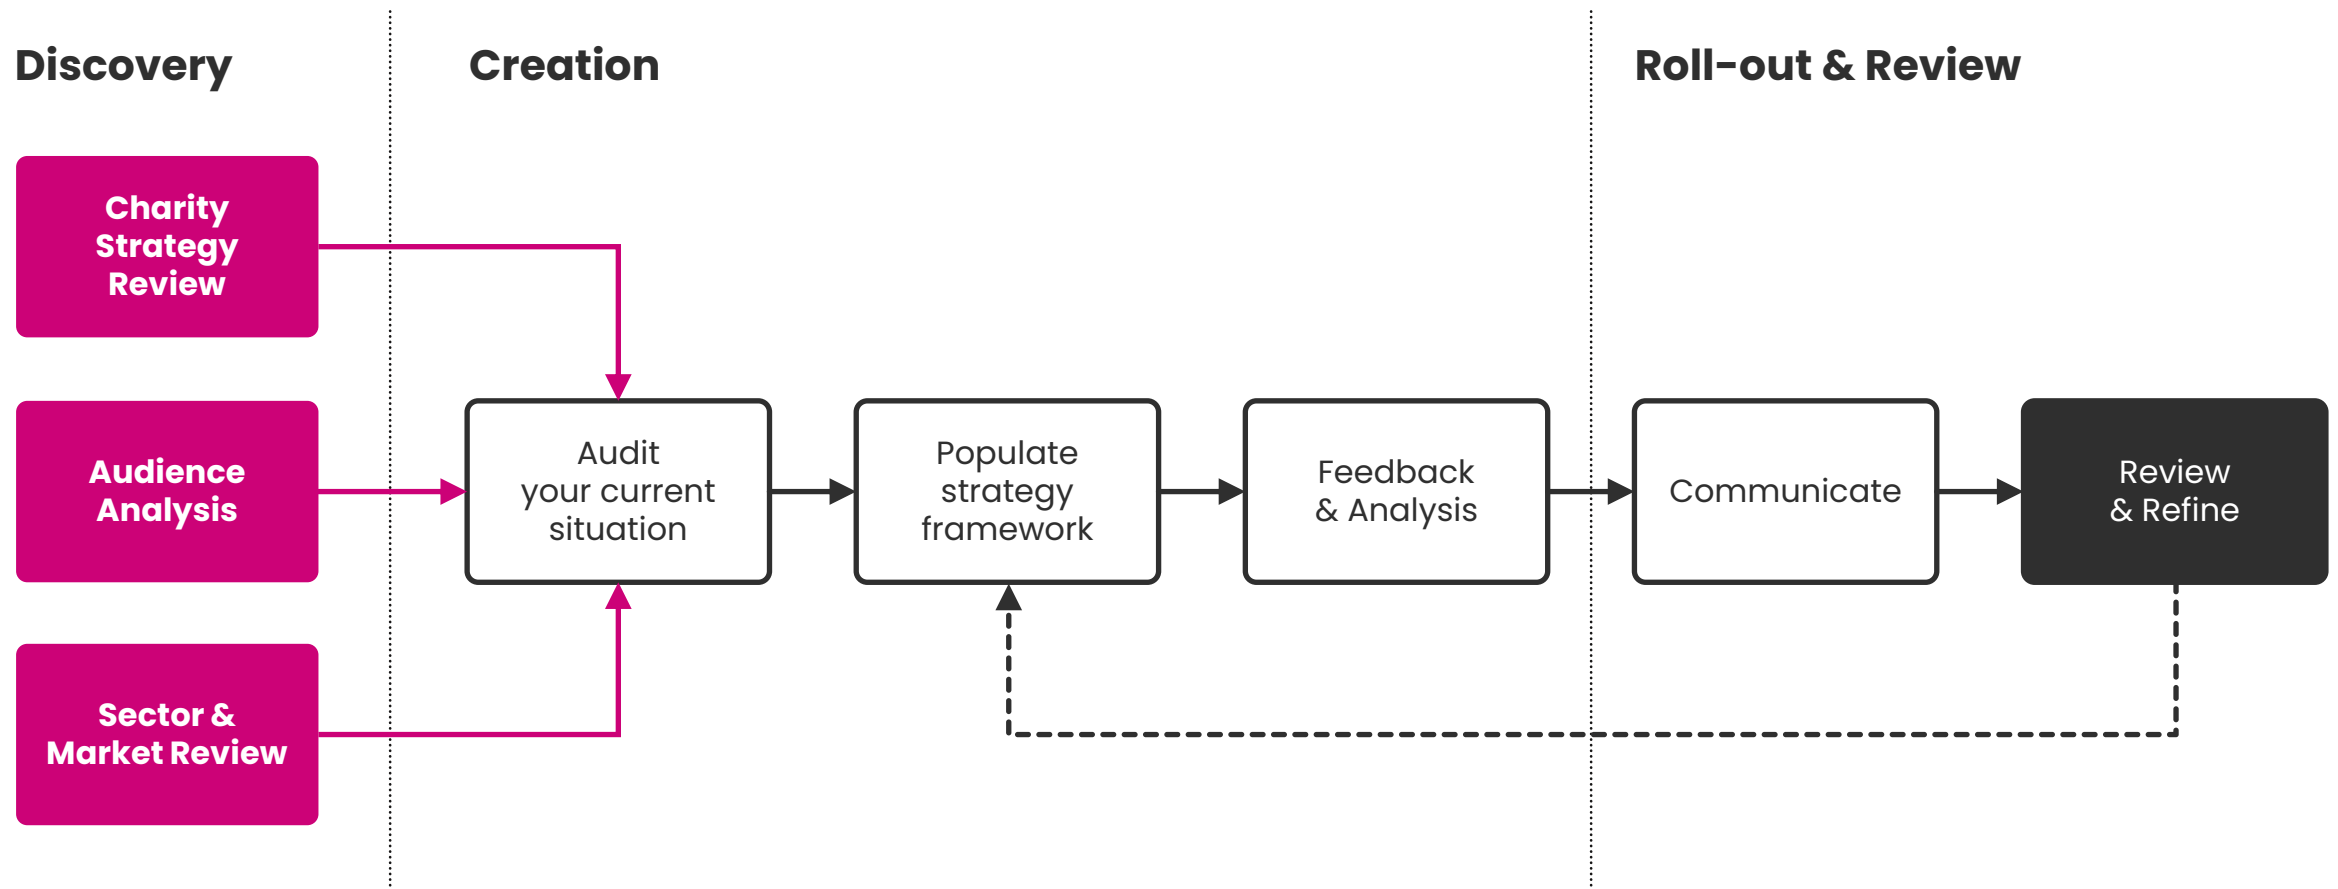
Discovery

Creation

Roll-out & Review

Charity Strategy Review

Audience Analysis

Sector & Market Review

Audit your current situation

Populate strategy framework

Feedback & Analysis

Communicate

Review & Refine